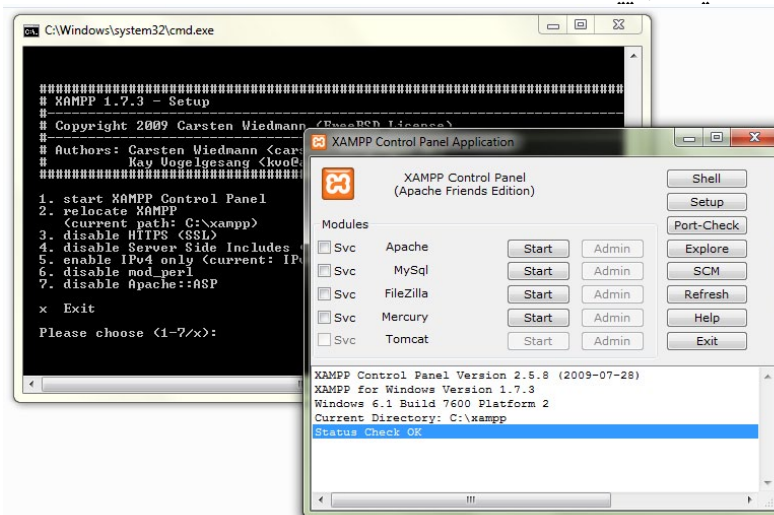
C:\Windows\system32\cmd.exe

########################################
# XAMPP 1.7.3 - Setup
#
# Copyright 2009 Carsten Wiedmann (FreeBSD License)
#
# Authors: Carsten Wiedmann <cars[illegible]
#          Kay Vogelgesang <kvo@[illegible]
########################################

1. start XAMPP Control Panel
2. relocate XAMPP
   (current path: C:\xampp)
3. disable HTTPS (SSL)
4. disable Server Side Includes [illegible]
5. enable IPv4 only (current: IP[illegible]
6. disable mod_perl
7. disable Apache::ASP

x  Exit

Please choose (1-7/x):

XAMPP Control Panel Application

XAMPP Control Panel
(Apache Friends Edition)

Shell
Setup
Port-Check
Explore
SCM
Refresh
Help
Exit

Modules

| | | | |
|---|---|---|---|
| Svc | Apache | Start | Admin |
| Svc | MySql | Start | Admin |
| Svc | FileZilla | Start | Admin |
| Svc | Mercury | Start | Admin |
| Svc | Tomcat | Start | Admin |

XAMPP Control Panel Version 2.5.8 (2009-07-28)
XAMPP for Windows Version 1.7.3
Windows 6.1 Build 7600 Platform 2
Current Directory: C:\xampp
Status Check OK